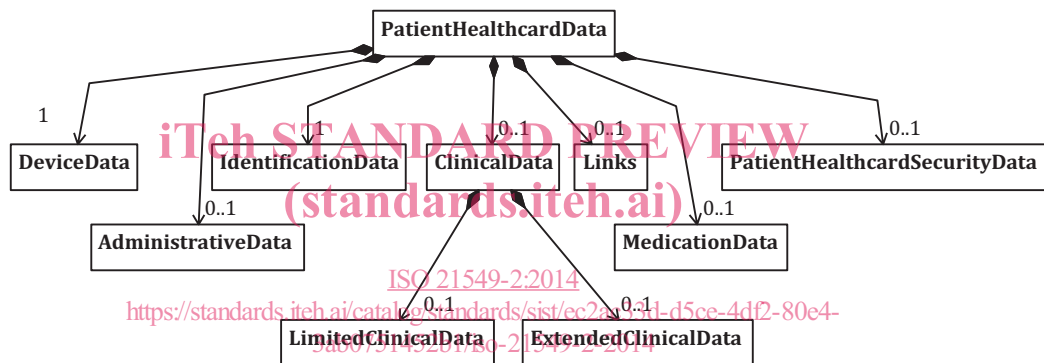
PatientHealthcardData

1

DeviceData

1

IdentificationData

0..1

ClinicalData

0..1

Links

0..1

PatientHealthcardSecurityData

0..1

AdministrativeData

0..1

MedicationData

0..1

LimitedClinicalData

0..1

ExtendedClinicalData

iTeh STANDARD PREVIEW
(standards.iteh.ai)
ISO 21549-2:2014
https://standards.iteh.ai/catalog/standards/sist/ec2a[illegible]-d5ce-4df2-80e4-5ab0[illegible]/iso-21549-2-2014